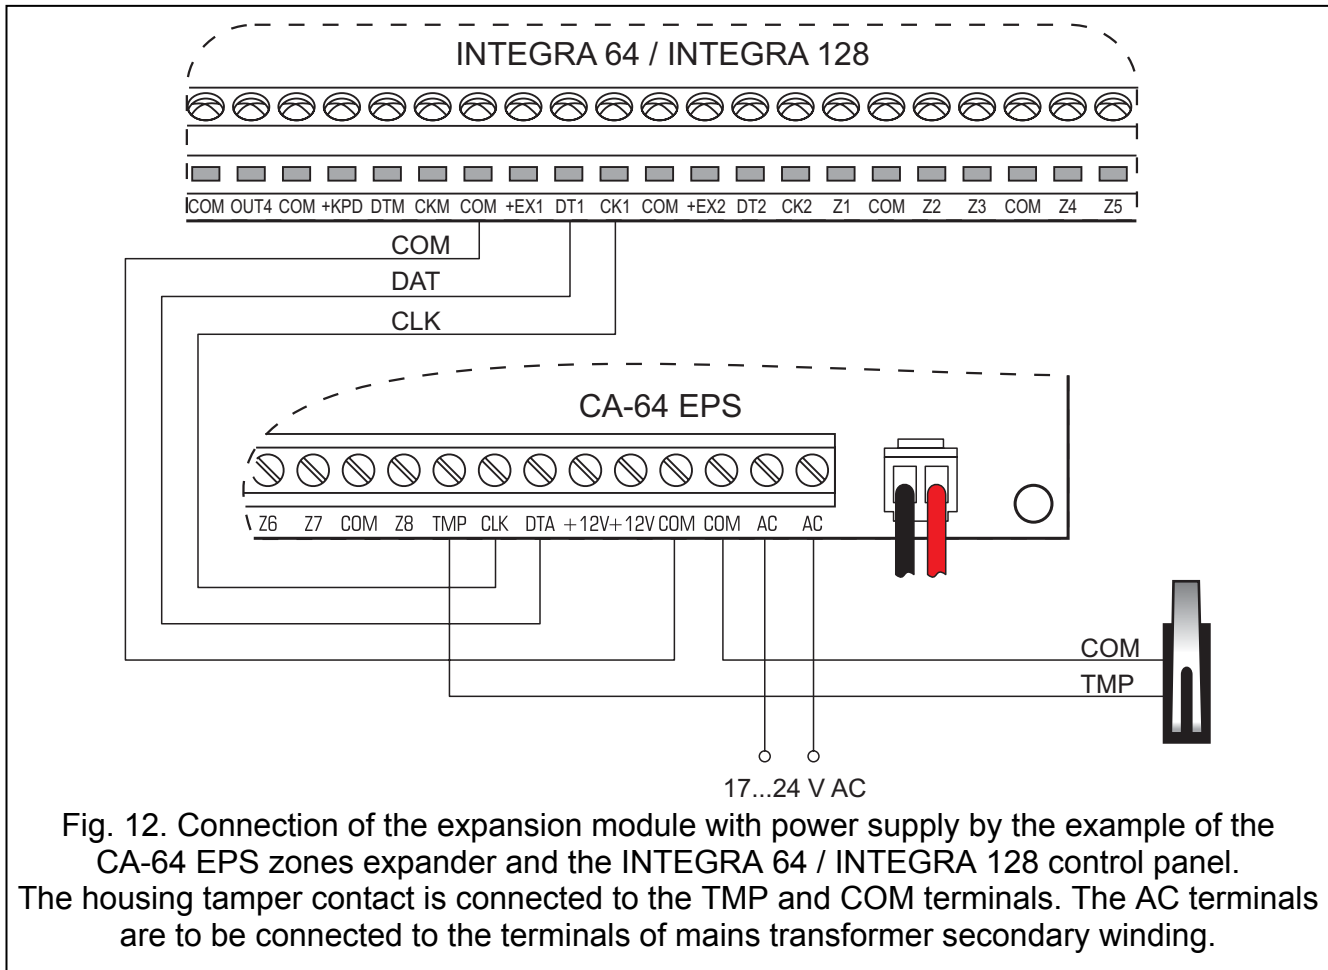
INTEGRA 64 / INTEGRA 128

COM OUT4 COM +KPD DTM CKM COM +EX1 DT1 CK1 COM +EX2 DT2 CK2 Z1 COM Z2 Z3 COM Z4 Z5

COM
DAT
CLK

CA-64 EPS

Z6 Z7 COM Z8 TMP CLK DTA +12V +12V COM COM AC AC

COM
TMP

17...24 V AC

Fig. 12. Connection of the expansion module with power supply by the example of the CA-64 EPS zones expander and the INTEGRA 64 / INTEGRA 128 control panel. The housing tamper contact is connected to the TMP and COM terminals. The AC terminals are to be connected to the terminals of mains transformer secondary winding.